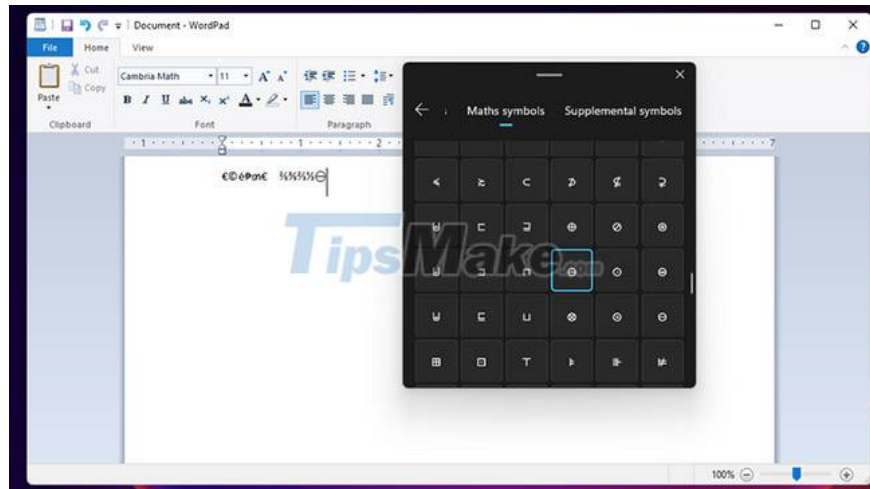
Document - WordPad

File Home View

Cut Copy Paste

Cambria Math 11

B I U abc $x_2$ $x^2$ A

Clipboard Font Paragraph

€©é₱œ€ ⅜⅜⅜⅜⊖

TipsMake

Maths symbols Supplemental symbols

⋖ ⋗ ⋐ ⋑ ⊄ ⋑

⊎ ⊏ ⊐ ⊕ ⊘ ⊙

⊎ ⊐ ⊓ ⊖ ⊙ ⊖

⊎ ⊑ ⊔ ⊗ ⊚ ⊝

⊞ ⊟ ⊤ ⊧ ⊩ ⊭

100%